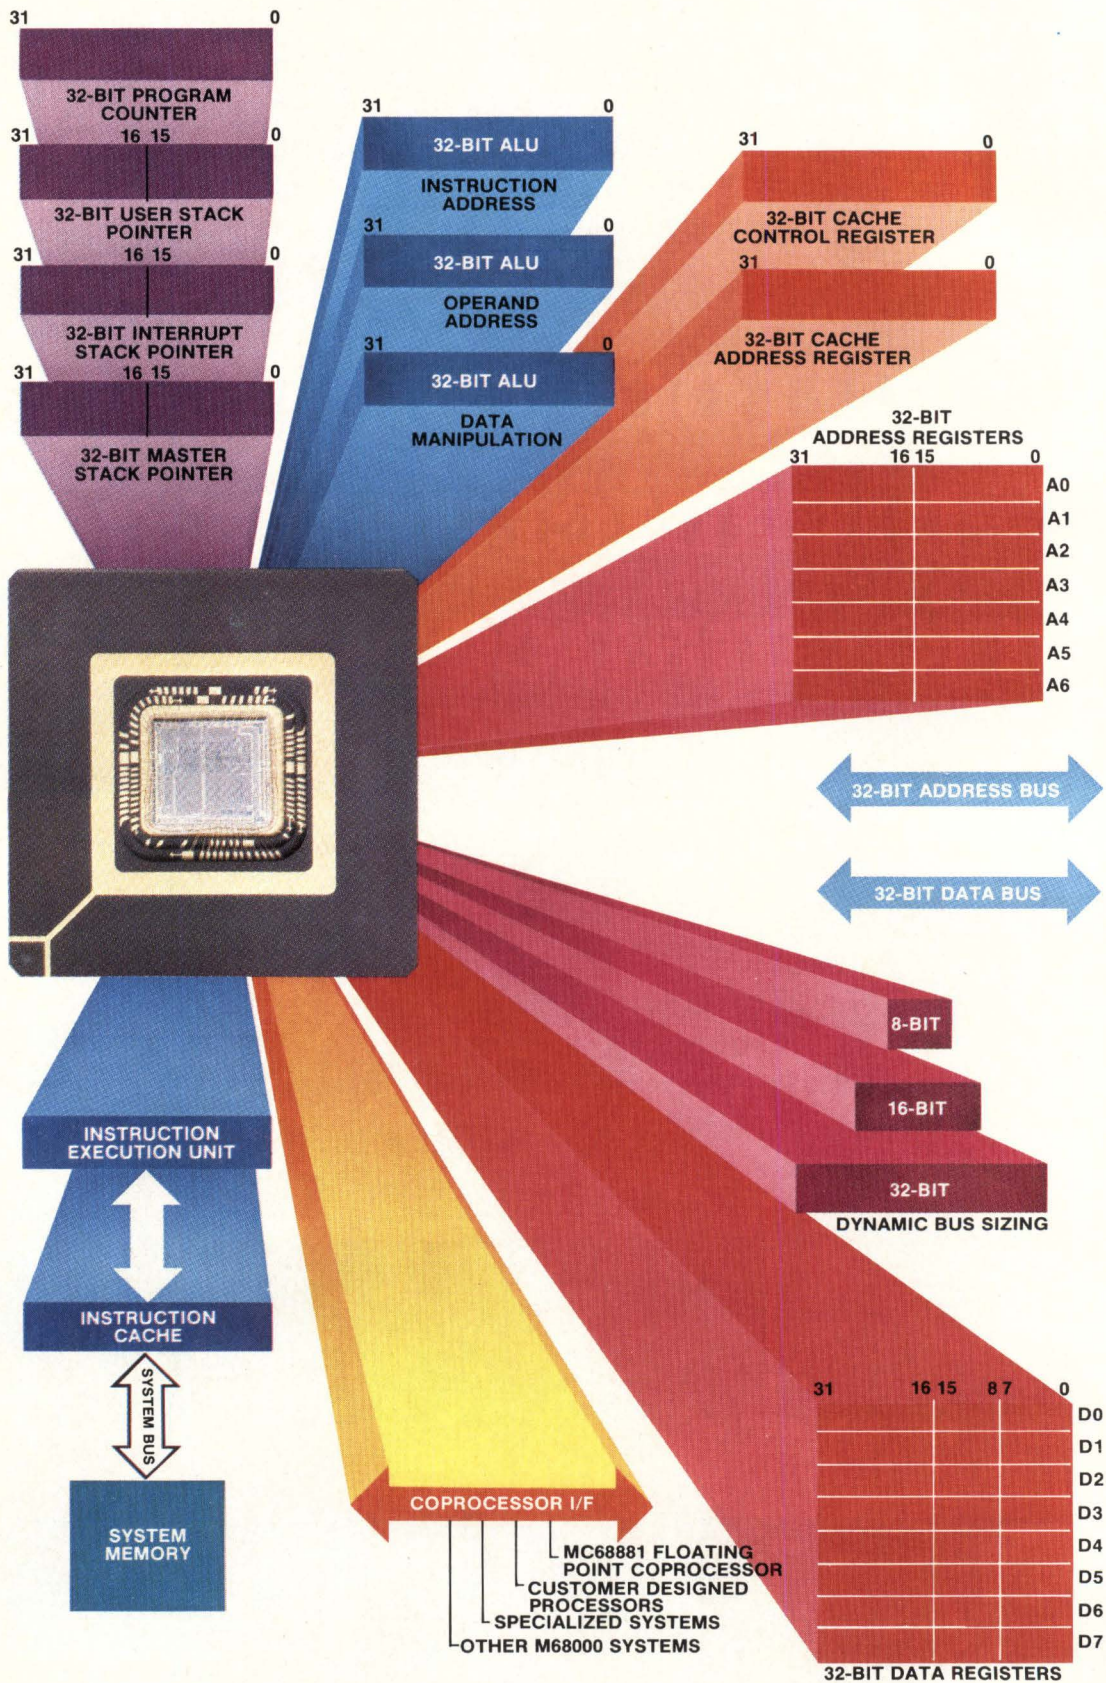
31 0
32-BIT PROGRAM COUNTER
31 16 15 0
32-BIT USER STACK POINTER
31 16 15 0
32-BIT INTERRUPT STACK POINTER
31 16 15 0
32-BIT MASTER STACK POINTER

31 0
32-BIT ALU
INSTRUCTION ADDRESS
31 0
32-BIT ALU
OPERAND ADDRESS
31 0
32-BIT ALU
DATA MANIPULATION

31 0
32-BIT CACHE CONTROL REGISTER
31 0
32-BIT CACHE ADDRESS REGISTER

32-BIT ADDRESS REGISTERS
31 16 15 0
A0
A1
A2
A3
A4
A5
A6

32-BIT ADDRESS BUS
32-BIT DATA BUS

8-BIT
16-BIT
32-BIT
DYNAMIC BUS SIZING

INSTRUCTION EXECUTION UNIT
INSTRUCTION CACHE
SYSTEM BUS
SYSTEM MEMORY

COPROCESSOR I/F
MC68881 FLOATING POINT COPROCESSOR
CUSTOMER DESIGNED PROCESSORS
SPECIALIZED SYSTEMS
OTHER M68000 SYSTEMS

31 16 15 8 7 0
D0
D1
D2
D3
D4
D5
D6
D7
32-BIT DATA REGISTERS